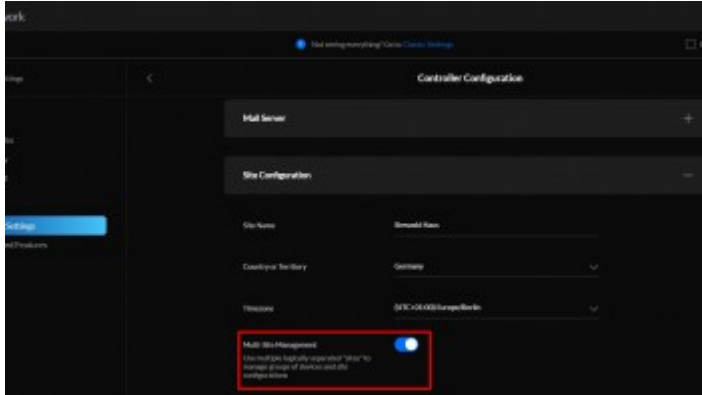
work

Not seeing everything? Go to Classic Settings

ttings

s

Settings

ed Products

Controller Configuration

Mail Server

Site Configuration

Site Name

Bernold Haus

Country or Territory

Germany

Timezone

(UTC+01:00) Europe/Berlin

Multi-Site Management

Use multiple logically separated "sites" to manage groups of devices and site configurations